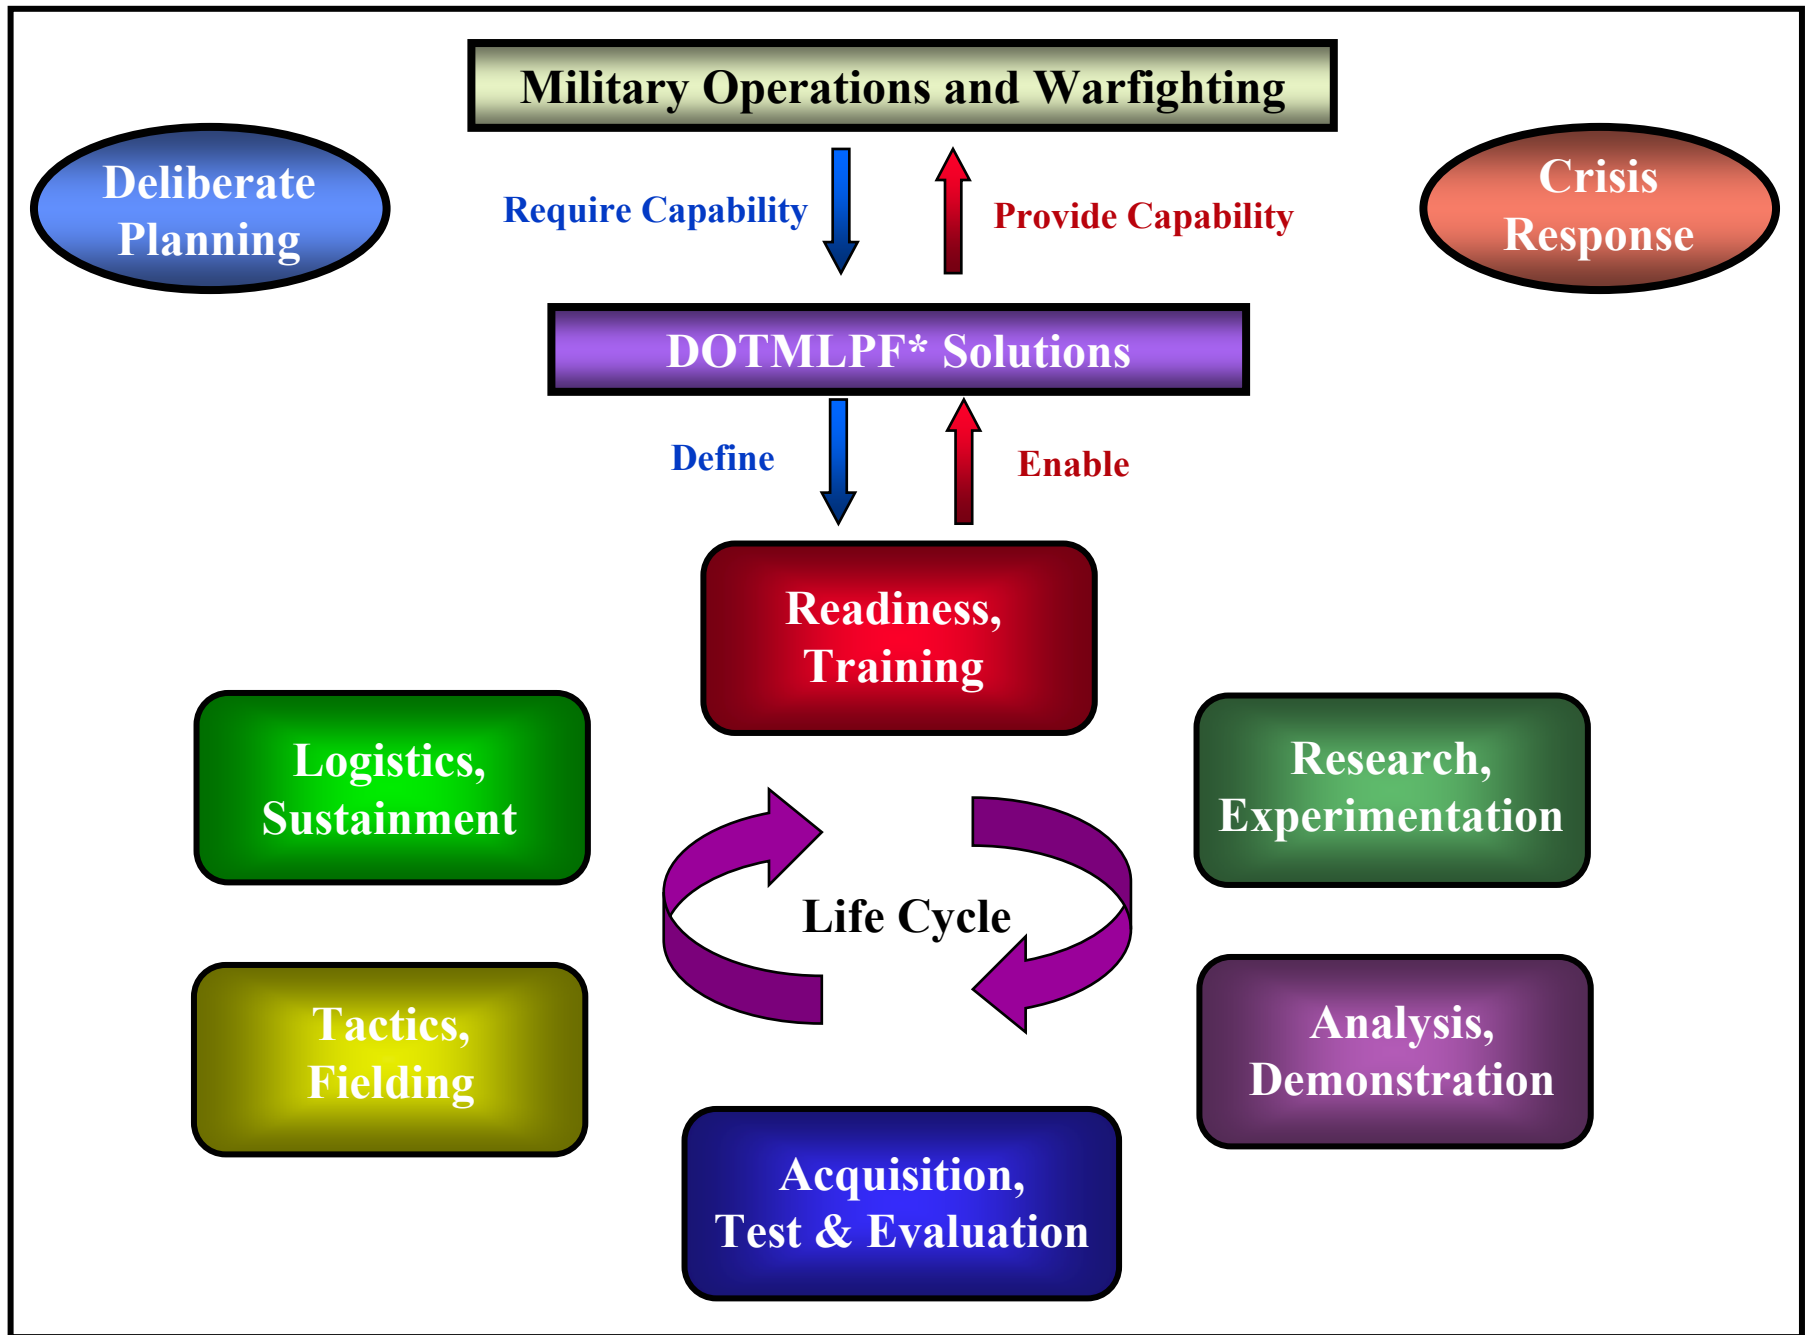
Military Operations and Warfighting

Deliberate Planning

Require Capability

Provide Capability

Crisis Response

DOTMLPF* Solutions

Define

Enable

Readiness, Training

Logistics, Sustainment

Research, Experimentation

Life Cycle

Tactics, Fielding

Analysis, Demonstration

Acquisition, Test & Evaluation